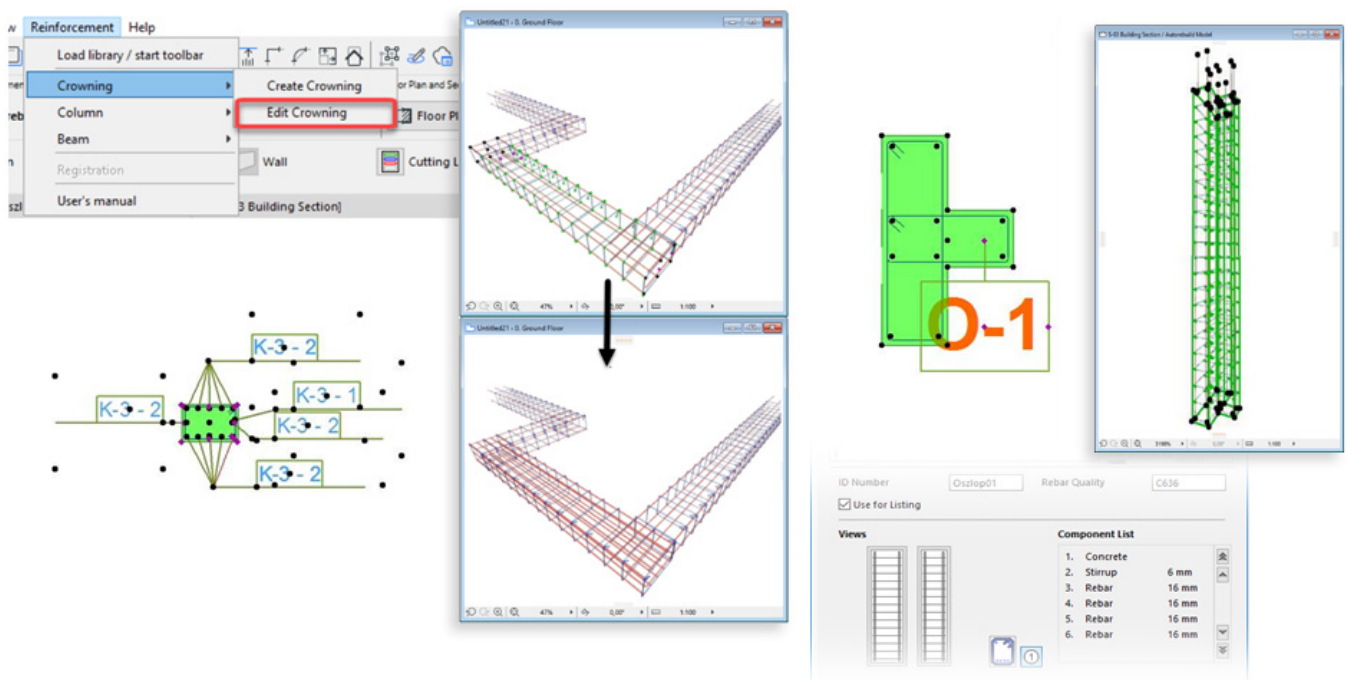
w Reinforcement Help

Load library / start toolbar

Crowning

Create Crowning

Edit Crowning

Column

Beam

Registration

User's manual

or Plan and Se

Floor Pl

Wall

Cutting L

3 Building Section]

Untitled21 - 0. Ground Floor

47%

0,00°

1:100

Untitled21 - 0. Ground Floor

47%

0,00°

1:100

K-3 - 2

K-3 - 2

K-3 - 1

K-3 - 2

K-3 - 2

O-1

S-03 Building Section / Autobuild Model

1:100

ID Number

Oszlop01

Rebar Quality

C636

Use for Listing

Views

Component List

| | | |
|---|---|---|
| 1. | Concrete | |
| 2. | Stirrup | 6 mm |
| 3. | Rebar | 16 mm |
| 4. | Rebar | 16 mm |
| 5. | Rebar | 16 mm |
| 6. | Rebar | 16 mm |